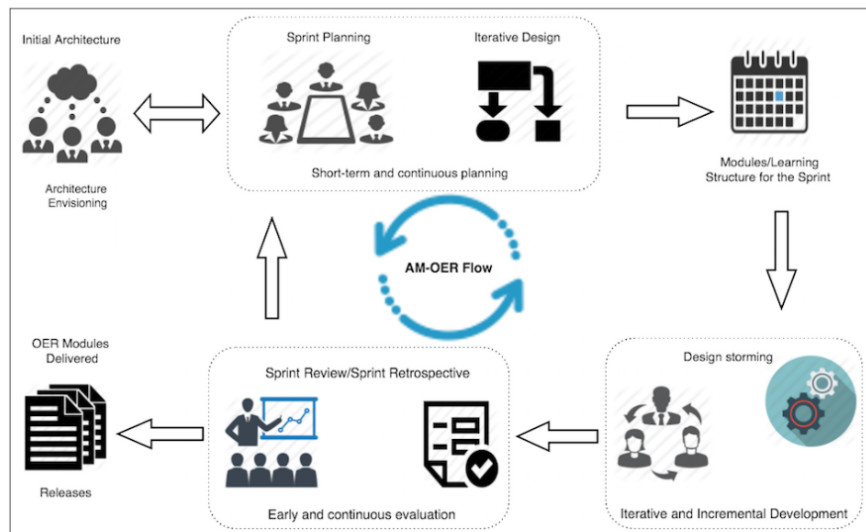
Initial Architecture

Architecture Envisioning

Sprint Planning

Iterative Design

Short-term and continuous planning

Modules/Learning Structure for the Sprint

AM-OER Flow

Design storming

Iterative and Incremental Development

Sprint Review/Sprint Retrospective

Early and continuous evaluation

OER Modules Delivered

Releases